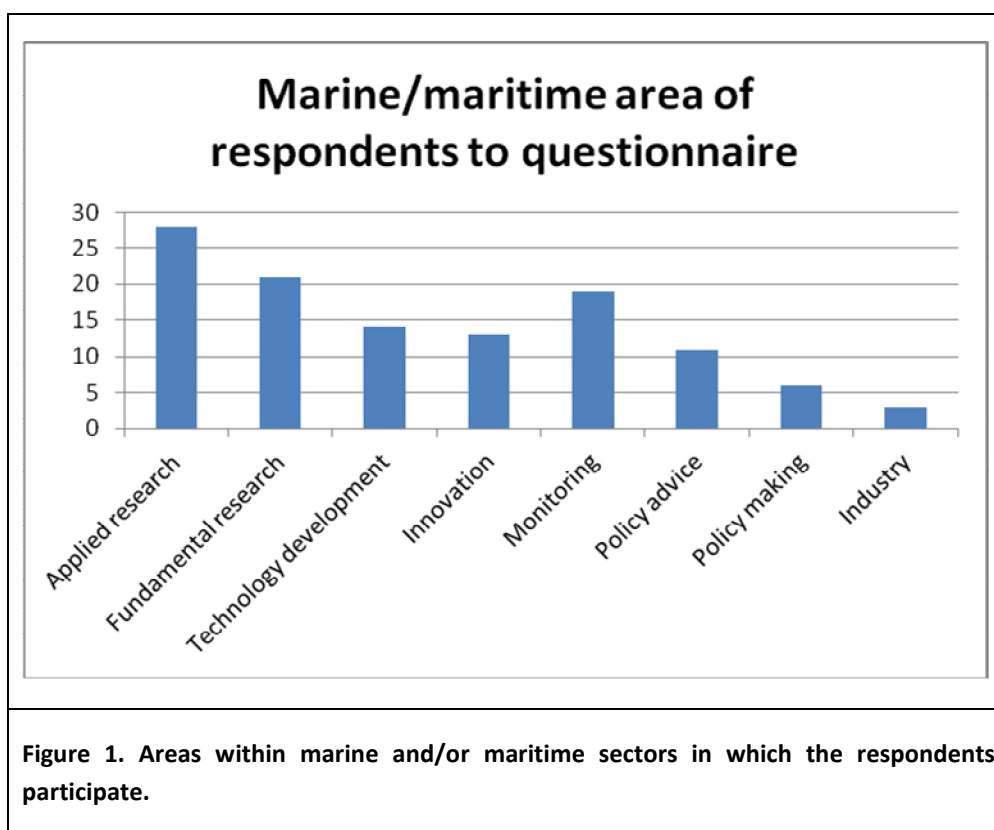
Marine/maritime area of respondents to questionnaire

30
25
20
15
10
5
0

Applied research
Fundamental research
Technology development
Innovation
Monitoring
Policy advice
Policy making
Industry

Figure 1. Areas within marine and/or maritime sectors in which the respondents participate.